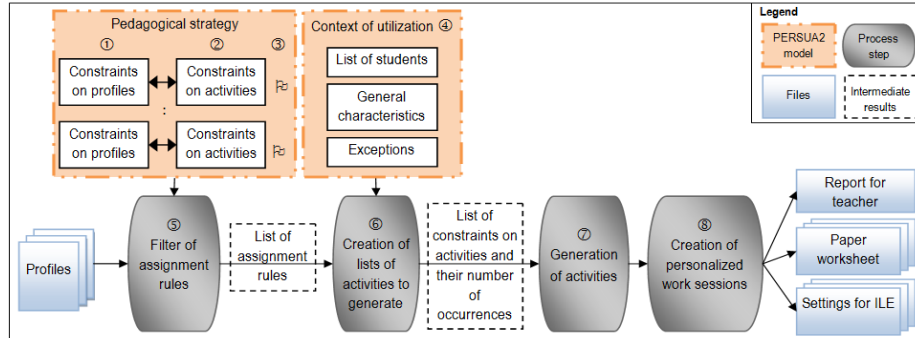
Pedagogical strategy
①
②
③
Constraints on profiles
Constraints on activities
:
Constraints on profiles
Constraints on activities

Context of utilization ④
List of students
General characteristics
Exceptions

Legend
PERSUA2 model
Process step
Files
Intermediate results

Profiles
⑤ Filter of assignment rules
List of assignment rules
⑥ Creation of lists of activities to generate
List of constraints on activities and their number of occurrences
⑦ Generation of activities
⑧ Creation of personalized work sessions
Report for teacher
Paper worksheet
Settings for ILE